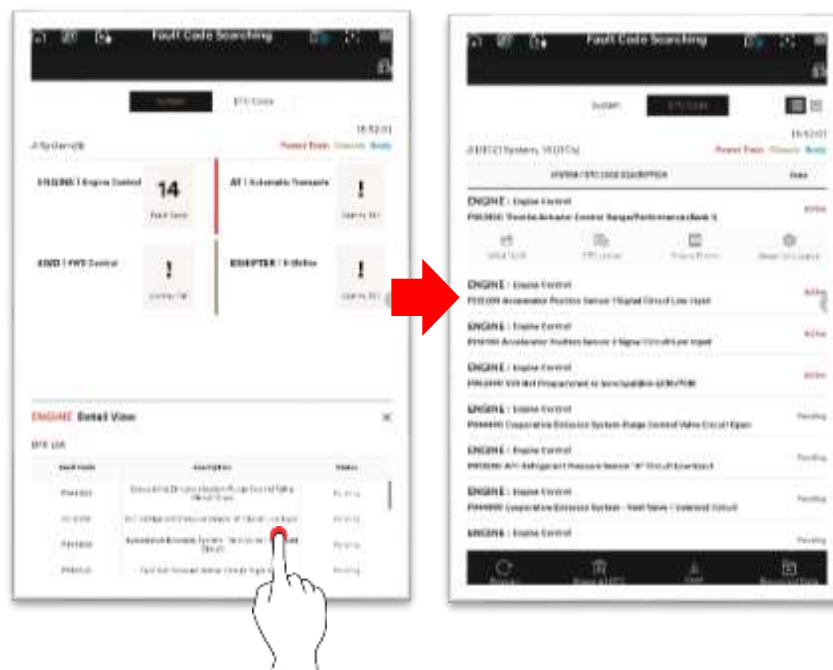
Fault Code Searching

System
DTC Code

15:52:01

4 System(s)

Power Train Chassis Body

ENGINE / Engine Control
14
Fault Code

AT / Automatic Transaxle
!
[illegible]

4WD / 4WD Control
!
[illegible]

ENGINE Detail View
×

DTC List

Fault Code | Description | Status
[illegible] | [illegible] | Pending
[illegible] | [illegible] | Pending
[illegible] | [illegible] | Pending
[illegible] | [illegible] | Pending

Fault Code Searching

System
DTC Code

15:52:01

4 DTC(S) System, 16 DTCs

Power Train Chassis Body

SYSTEM / DTC CODE DESCRIPTION
State

ENGINE : Engine Control
P0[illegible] Throttle/Actuator Control Range/Performance Bank 1
Active

ENGINE : Engine Control
P2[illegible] Accelerator Position Sensor 1 Signal Circuit Low Input
Active

ENGINE : Engine Control
P2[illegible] Accelerator Position Sensor 2 Signal Circuit Low Input
Active

ENGINE : Engine Control
P0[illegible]
Active

ENGINE : Engine Control
P0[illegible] Evaporative Emission System Purge Control Valve Circuit Open
Pending

ENGINE : Engine Control
P0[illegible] A/C Refrigerant Pressure Sensor "A" Circuit Low Input
Pending

ENGINE : Engine Control
P0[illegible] Evaporative Emission System - Vent Valve / Solenoid Circuit
Pending

ENGINE : Engine Control
Pending